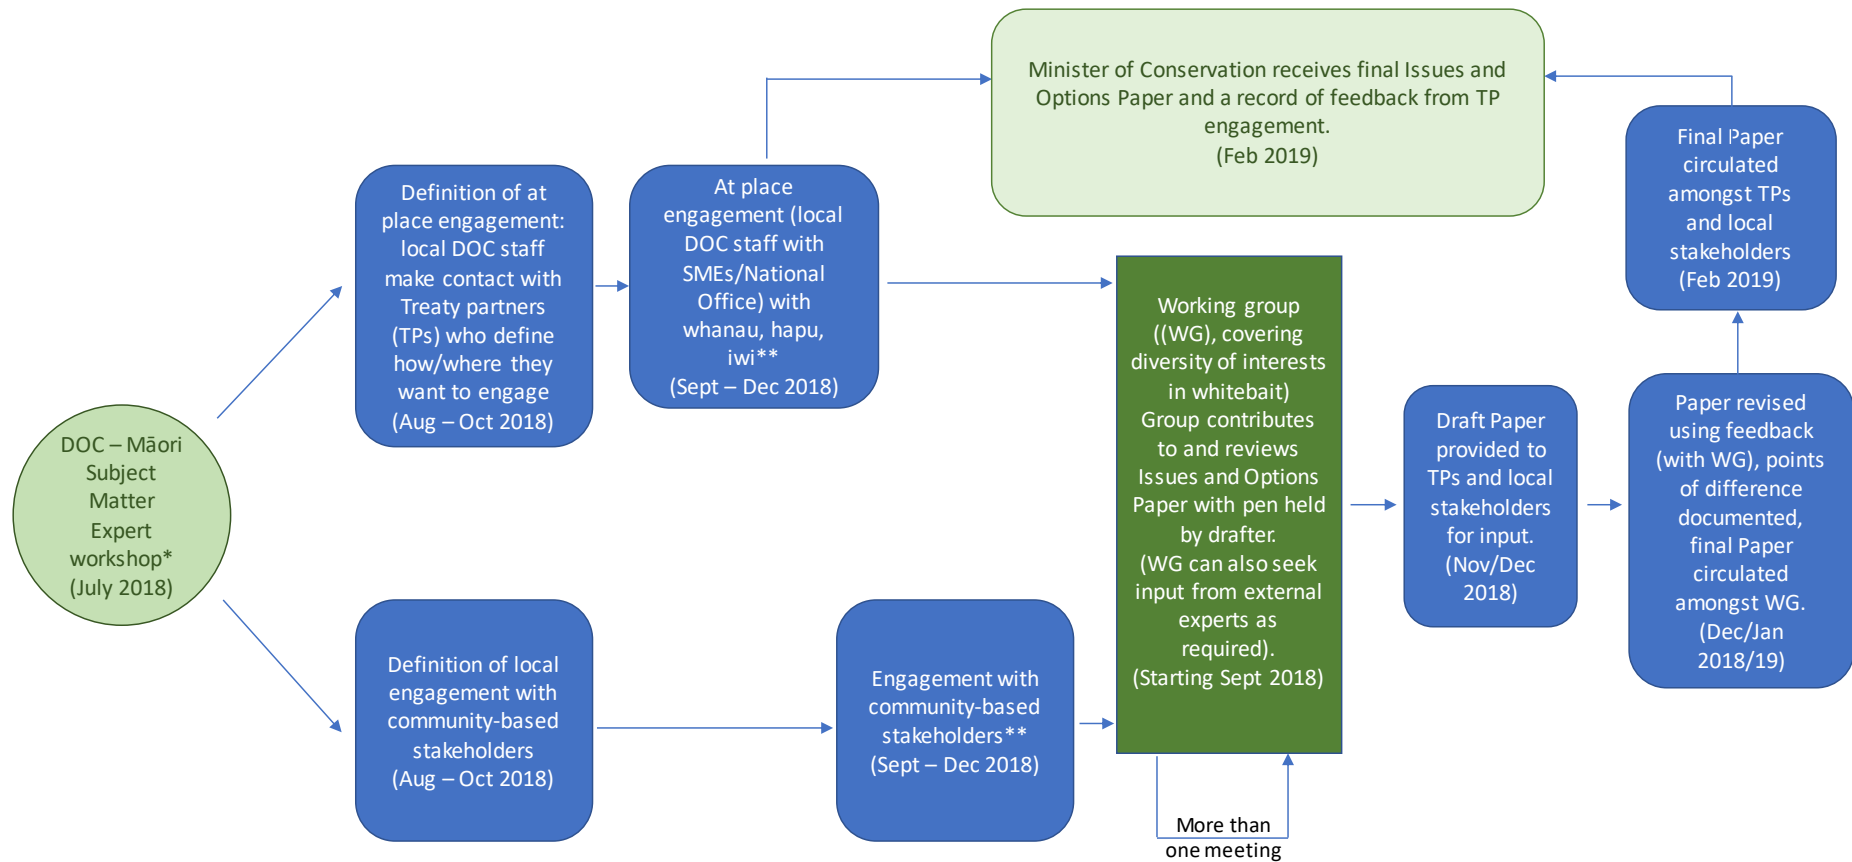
DOC – Māori Subject Matter Expert workshop* (July 2018)

Definition of at place engagement: local DOC staff make contact with Treaty partners (TPs) who define how/where they want to engage (Aug – Oct 2018)

At place engagement (local DOC staff with SMEs/National Office) with whanau, hapu, iwi** (Sept – Dec 2018)

Minister of Conservation receives final Issues and Options Paper and a record of feedback from TP engagement. (Feb 2019)

Final Paper circulated amongst TPs and local stakeholders (Feb 2019)

Working group ((WG), covering diversity of interests in whitebait) Group contributes to and reviews Issues and Options Paper with pen held by drafter. (WG can also seek input from external experts as required). (Starting Sept 2018)

Draft Paper provided to TPs and local stakeholders for input. (Nov/Dec 2018)

Paper revised using feedback (with WG), points of difference documented, final Paper circulated amongst WG. (Dec/Jan 2018/19)

Definition of local engagement with community-based stakeholders (Aug – Oct 2018)

Engagement with community-based stakeholders** (Sept – Dec 2018)

More than one meeting